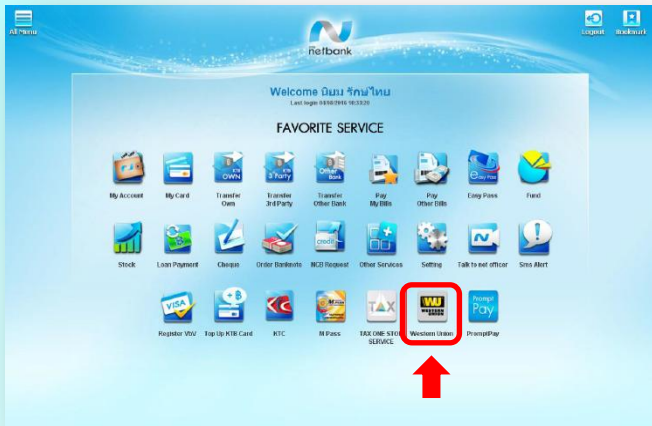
All Menu

netbank

Logout

Welcome นิยม รักษ์ไทย
Last login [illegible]

FAVORITE SERVICE

My Account
My Card
Transfer Own
Transfer 3rd Party
Transfer Other Bank
Pay My Bills
Pay Other Bills
Easy Pass
Fund

Stock
Loan Payment
Cheque
Order Banknote
NCB Request
Other Services
Setting
Talk to net officer
Sms Alert

Register VbV
Top Up KTB Card
KTC
M Pass
TAX ONE STOP SERVICE
Western Union
PromptPay